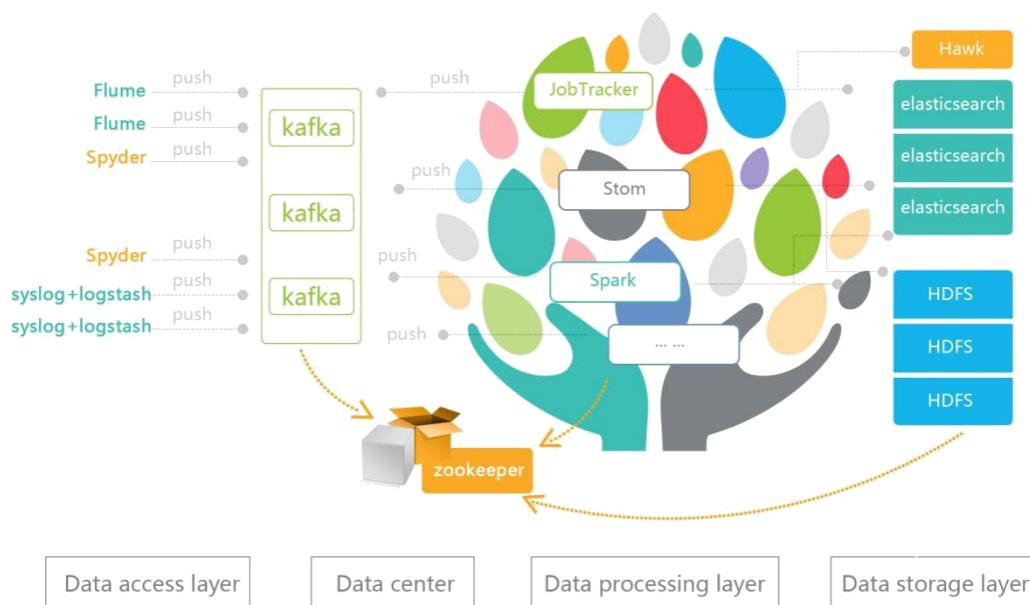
Flume push
Flume push
Spyder push
Spyder push
syslog+logstash push
syslog+logstash push

kafka
kafka
kafka

push
JobTracker
push
Stom
push
Spark
push
... ...

Hawk
elasticsearch
elasticsearch
elasticsearch
HDFS
HDFS
HDFS

zookeeper

Data access layer
Data center
Data processing layer
Data storage layer